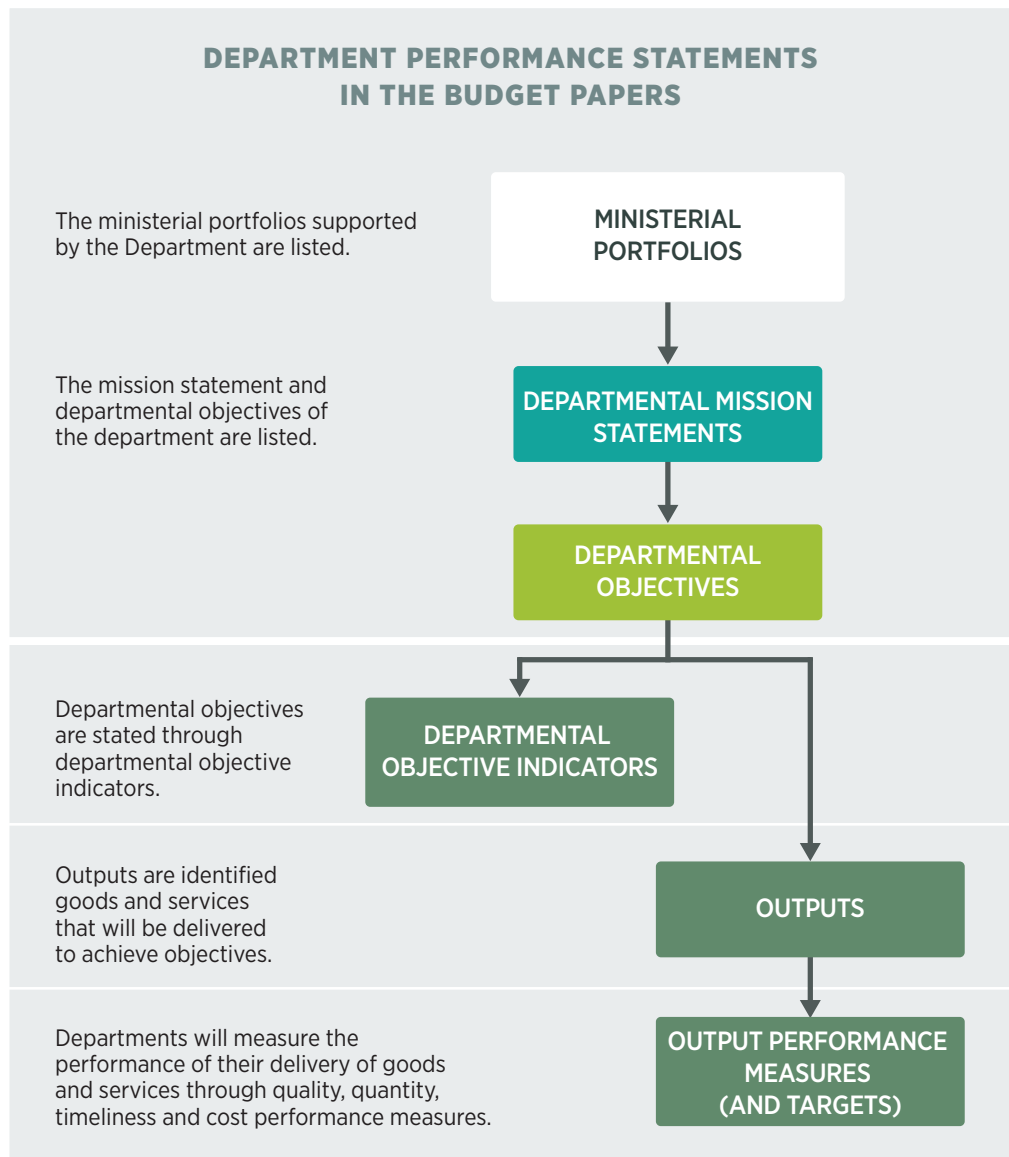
DEPARTMENT PERFORMANCE STATEMENTS IN THE BUDGET PAPERS

The ministerial portfolios supported by the Department are listed.

MINISTERIAL PORTFOLIOS

The mission statement and departmental objectives of the department are listed.

DEPARTMENTAL MISSION STATEMENTS

DEPARTMENTAL OBJECTIVES

Departmental objectives are stated through departmental objective indicators.

DEPARTMENTAL OBJECTIVE INDICATORS

Outputs are identified goods and services that will be delivered to achieve objectives.

OUTPUTS

Departments will measure the performance of their delivery of goods and services through quality, quantity, timeliness and cost performance measures.

OUTPUT PERFORMANCE MEASURES (AND TARGETS)